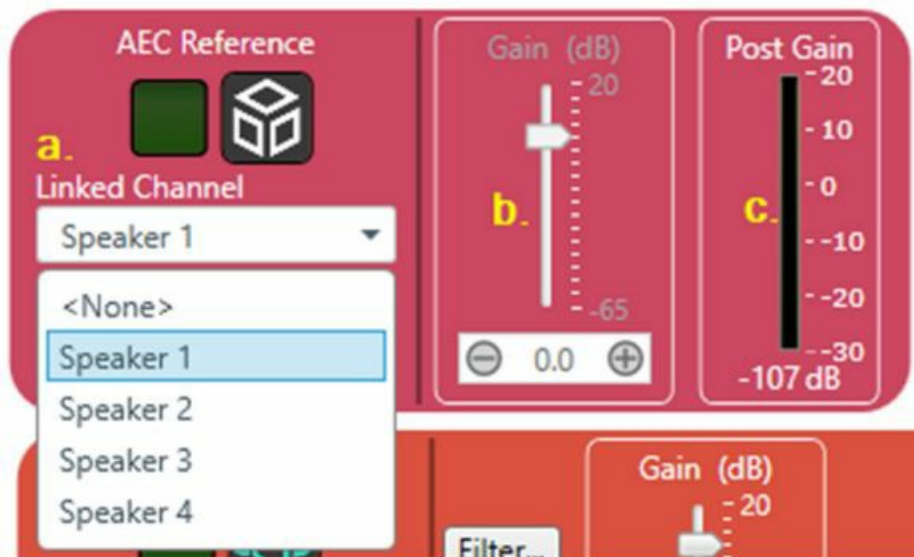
AEC Reference

a.

Linked Channel

Speaker 1

<None>

Speaker 1

Speaker 2

Speaker 3

Speaker 4

Gain (dB)

20

b.

-65

0.0

Post Gain

20

10

c.

0

-10

-20

-30

-107 dB

Filter...

Gain (dB)

20